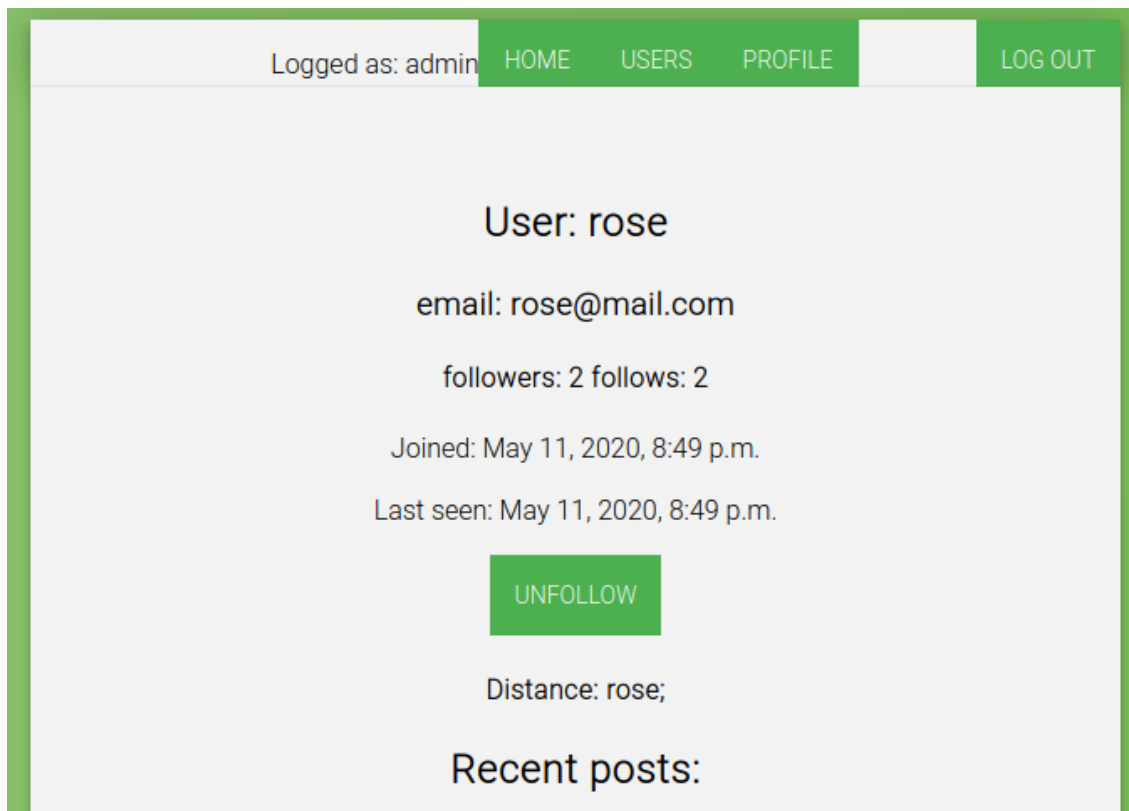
Logged as: admin HOME USERS PROFILE LOG OUT

User: rose

email: rose@mail.com

followers: 2 follows: 2

Joined: May 11, 2020, 8:49 p.m.

Last seen: May 11, 2020, 8:49 p.m.

UNFOLLOW

Distance: rose;

Recent posts: